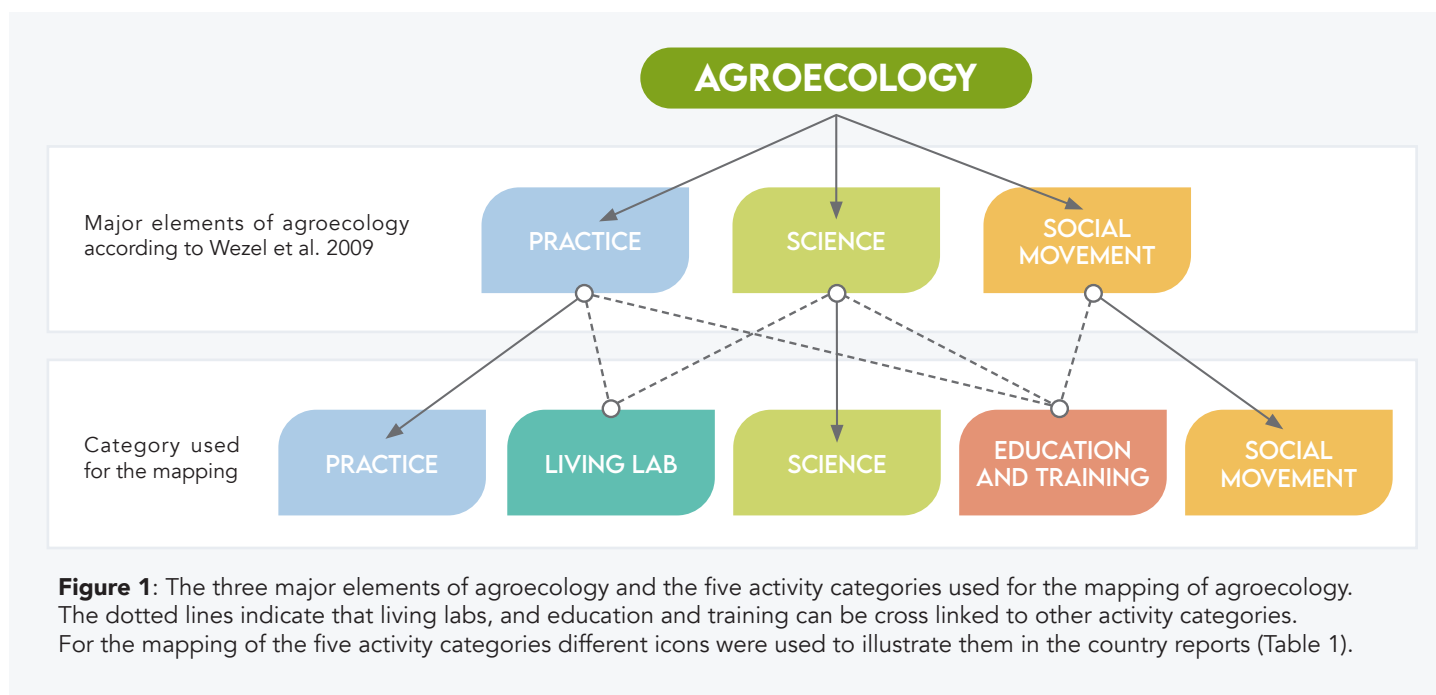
AGROECOLOGY

Major elements of agroecology according to Wezel et al. 2009

PRACTICE

SCIENCE

SOCIAL MOVEMENT

Category used for the mapping

PRACTICE

LIVING LAB

SCIENCE

EDUCATION AND TRAINING

SOCIAL MOVEMENT

**Figure 1**: The three major elements of agroecology and the five activity categories used for the mapping of agroecology. The dotted lines indicate that living labs, and education and training can be cross linked to other activity categories. For the mapping of the five activity categories different icons were used to illustrate them in the country reports (Table 1).